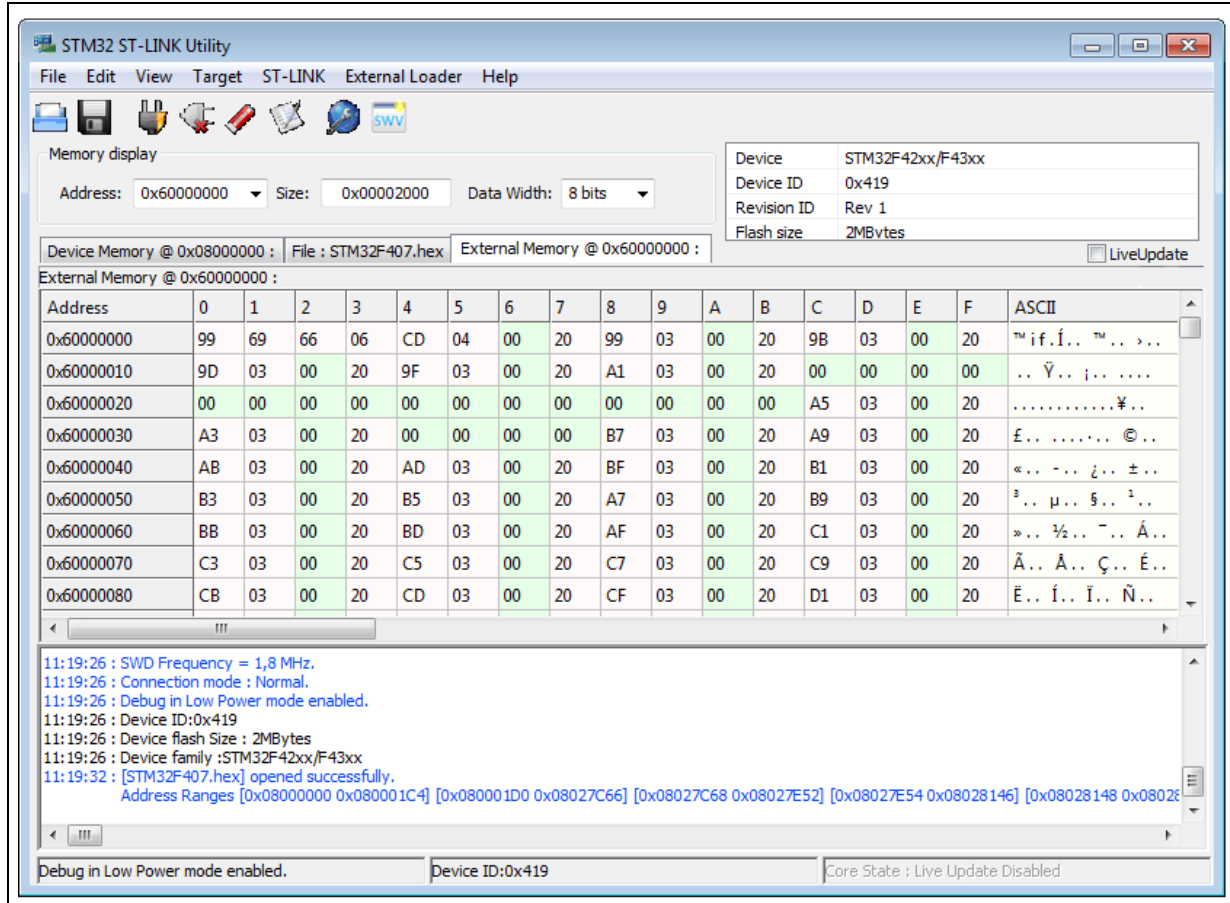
STM32 ST-LINK Utility

File Edit View Target ST-LINK External Loader Help

SWV

Memory display

Address: 0x60000000 Size: 0x00002000 Data Width: 8 bits

| Device | STM32F42xx/F43xx |
|---|---|
| Device ID | 0x419 |
| Revision ID | Rev 1 |
| Flash size | 2MBytes |

LiveUpdate

Device Memory @ 0x08000000 : File : STM32F407.hex External Memory @ 0x60000000 :

External Memory @ 0x60000000 :

| Address | 0 | 1 | 2 | 3 | 4 | 5 | 6 | 7 | 8 | 9 | A | B | C | D | E | F | ASCII |
|---|---|---|---|---|---|---|---|---|---|---|---|---|---|---|---|---|---|
| 0x60000000 | 99 | 69 | 66 | 06 | CD | 04 | 00 | 20 | 99 | 03 | 00 | 20 | 9B | 03 | 00 | 20 | ™if.Í.. ™.. ›.. |
| 0x60000010 | 9D | 03 | 00 | 20 | 9F | 03 | 00 | 20 | A1 | 03 | 00 | 20 | 00 | 00 | 00 | 00 | .. Ÿ.. ¡.. .... |
| 0x60000020 | 00 | 00 | 00 | 00 | 00 | 00 | 00 | 00 | 00 | 00 | 00 | 00 | A5 | 03 | 00 | 20 | ............¥.. |
| 0x60000030 | A3 | 03 | 00 | 20 | 00 | 00 | 00 | 00 | B7 | 03 | 00 | 20 | A9 | 03 | 00 | 20 | £.. ....·.. ©.. |
| 0x60000040 | AB | 03 | 00 | 20 | AD | 03 | 00 | 20 | BF | 03 | 00 | 20 | B1 | 03 | 00 | 20 | «.. -.. ¿.. ±.. |
| 0x60000050 | B3 | 03 | 00 | 20 | B5 | 03 | 00 | 20 | A7 | 03 | 00 | 20 | B9 | 03 | 00 | 20 | ³.. µ.. §.. ¹.. |
| 0x60000060 | BB | 03 | 00 | 20 | BD | 03 | 00 | 20 | AF | 03 | 00 | 20 | C1 | 03 | 00 | 20 | ».. ½.. ¯.. Á.. |
| 0x60000070 | C3 | 03 | 00 | 20 | C5 | 03 | 00 | 20 | C7 | 03 | 00 | 20 | C9 | 03 | 00 | 20 | Ã.. Å.. Ç.. É.. |
| 0x60000080 | CB | 03 | 00 | 20 | CD | 03 | 00 | 20 | CF | 03 | 00 | 20 | D1 | 03 | 00 | 20 | Ë.. Í.. Ï.. Ñ.. |

11:19:26 : SWD Frequency = 1,8 MHz.
11:19:26 : Connection mode : Normal.
11:19:26 : Debug in Low Power mode enabled.
11:19:26 : Device ID:0x419
11:19:26 : Device flash Size : 2MBytes
11:19:26 : Device family :STM32F42xx/F43xx
11:19:32 : [STM32F407.hex] opened successfully.
Address Ranges [0x08000000 0x080001C4] [0x080001D0 0x08027C66] [0x08027C68 0x08027E52] [0x08027E54 0x08028146] [0x08028148 0x0802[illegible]

Debug in Low Power mode enabled. Device ID:0x419 Core State : Live Update Disabled